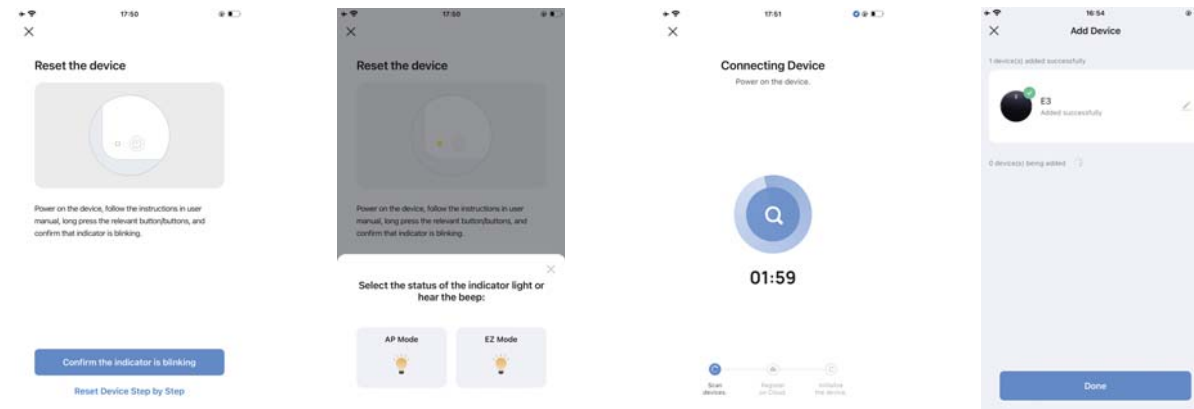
17:50

×

Reset the device

Power on the device, follow the instructions in user manual, long press the relevant button/buttons, and confirm that indicator is blinking.

Confirm the indicator is blinking

Reset Device Step by Step

17:50

×

Reset the device

Power on the device, follow the instructions in user manual, long press the relevant button/buttons, and confirm that indicator is blinking.

×

Select the status of the indicator light or hear the beep:

AP Mode

EZ Mode

17:51

×

Connecting Device

Power on the device.

01:59

Scan devices

Register on Cloud

Initialize the device

16:54

×

Add Device

1 device(s) added successfully

E3

Added successfully

0 device(s) being added

Done